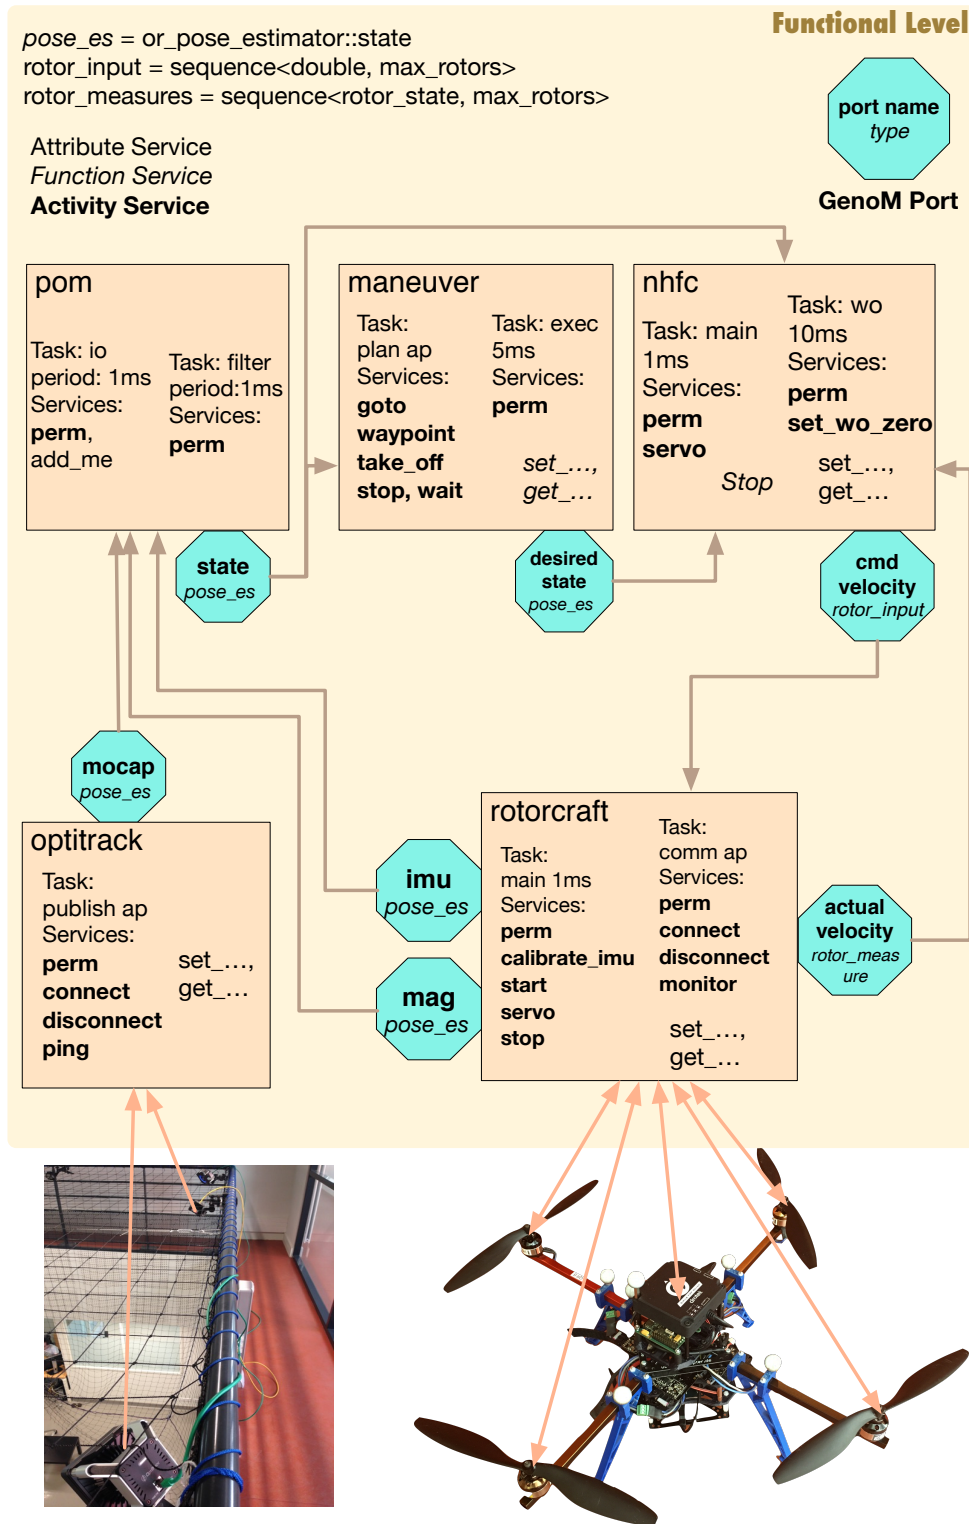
Functional Level

pose_es = or_pose_estimator::state
rotor_input = sequence<double, max_rotors>
rotor_measures = sequence<rotor_state, max_rotors>

Attribute Service
Function Service
Activity Service

port name
type

GenoM Port

pom

Task: io
period: 1ms
Services:
perm,
add_me

Task: filter
period:1ms
Services:
perm

maneuver

Task:
plan ap
Services:
goto
waypoint
take_off
stop, wait

Task: exec
5ms
Services:
perm

set_...,
get_...

nhfc

Task: main
1ms
Services:
perm
servo

Task: wo
10ms
Services:
perm
set_wo_zero

Stop

set_...,
get_...

state
pose_es

desired
state
pose_es

cmd
velocity
rotor_input

mocap
pose_es

optitrack

Task:
publish ap
Services:
perm
connect
disconnect
ping

set_...,
get_...

imu
pose_es

mag
pose_es

rotorcraft

Task:
main 1ms
Services:
perm
calibrate_imu
start
servo
stop

Task:
comm ap
Services:
perm
connect
disconnect
monitor

set_...,
get_...

actual
velocity
rotor_meas
ure